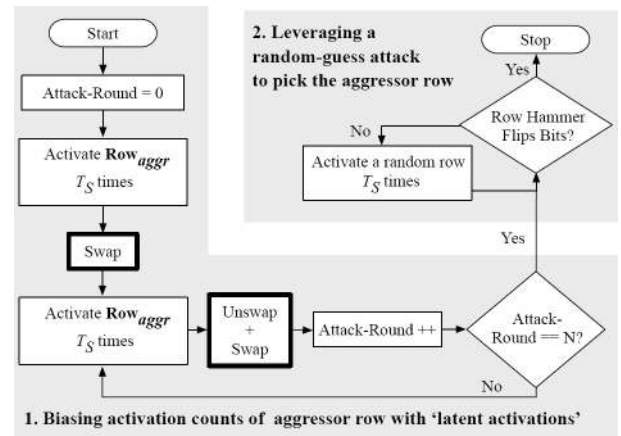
Start

Attack-Round = 0

Activate $\textbf{Row}_{\textbf{aggr}}$ $T_S$ times

Swap

Activate $\textbf{Row}_{\textbf{aggr}}$ $T_S$ times

Unswap + Swap

Attack-Round ++

Attack-Round == N?

No

Yes

2. Leveraging a random-guess attack to pick the aggressor row

Stop

Yes

Row Hammer Flips Bits?

No

Activate a random row $T_S$ times

1. Biasing activation counts of aggressor row with 'latent activations'